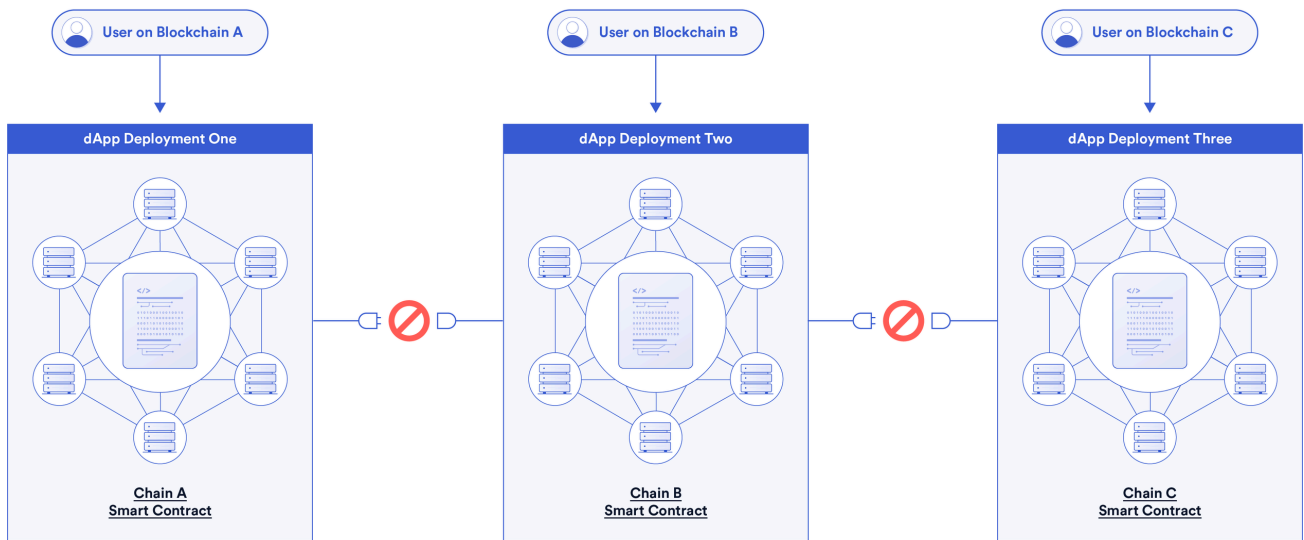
User on Blockchain A

User on Blockchain B

User on Blockchain C

dApp Deployment One

Chain A
Smart Contract

dApp Deployment Two

Chain B
Smart Contract

dApp Deployment Three

Chain C
Smart Contract